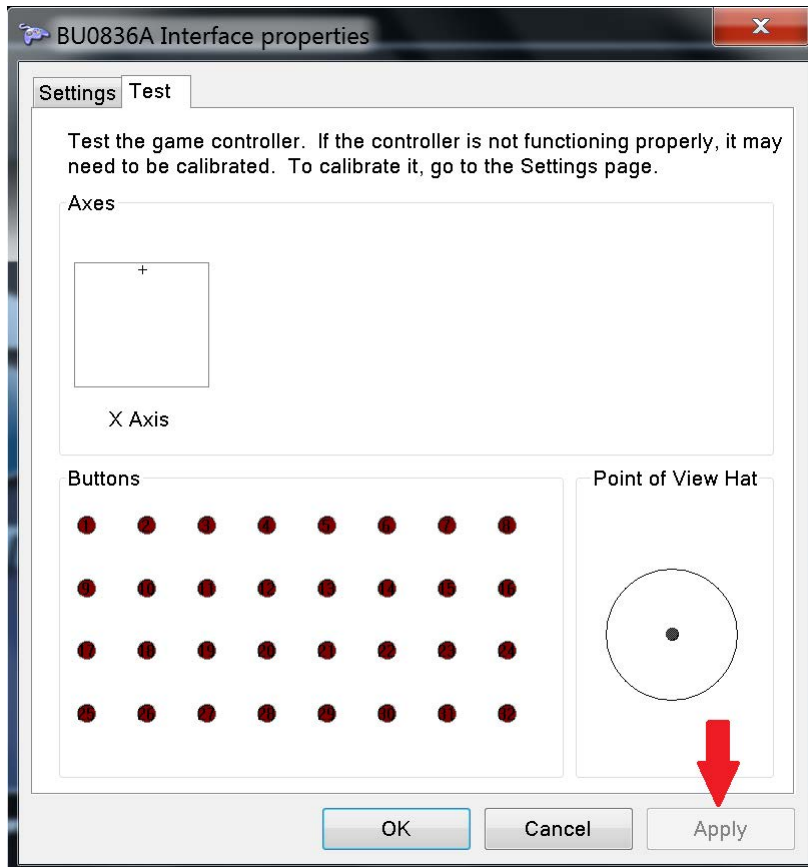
BU0836A Interface properties

Settings Test

Test the game controller. If the controller is not functioning properly, it may need to be calibrated. To calibrate it, go to the Settings page.

Axes

X Axis

Buttons

1 2 3 4 5 6 7 8
9 10 11 12 13 14 15 16
17 18 19 20 21 22 23 24
25 26 27 28 29 30 31 32

Point of View Hat

OK Cancel Apply